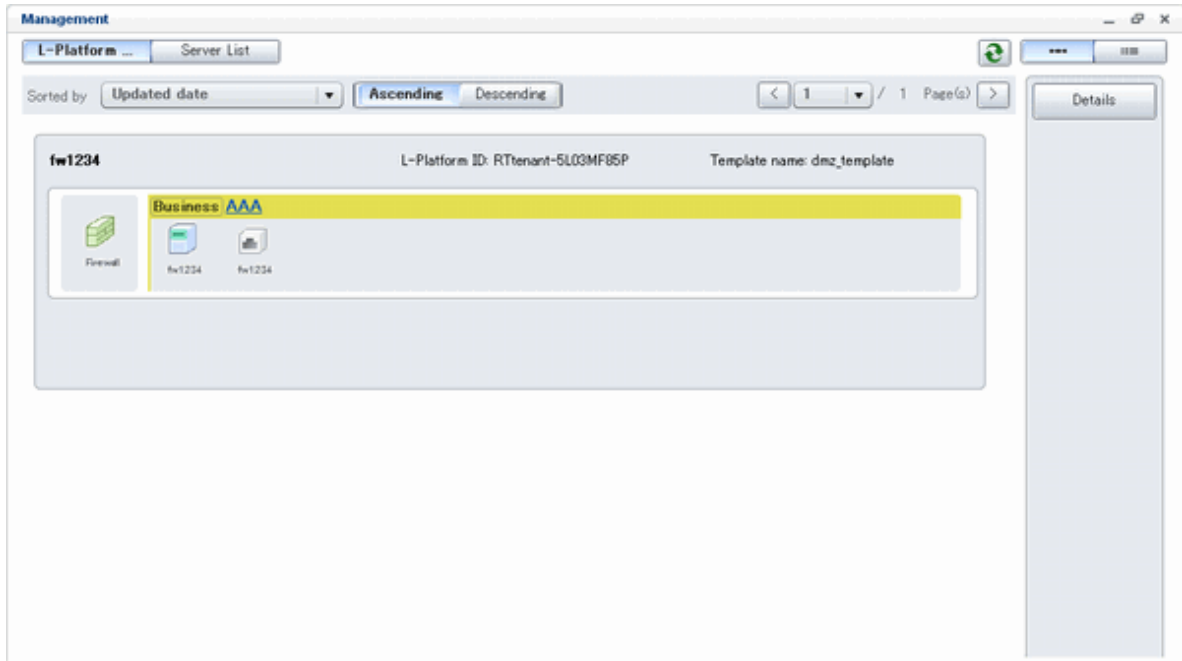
Management

L-Platform ... Server List

Sorted by Updated date Ascending Descending

1 / 1 Page(s)

Details

fw1234

L-Platform ID: RTtenant-5L03MF85P

Template name: dmz_template

Firewall

Business AAA

fw1234 fw1234